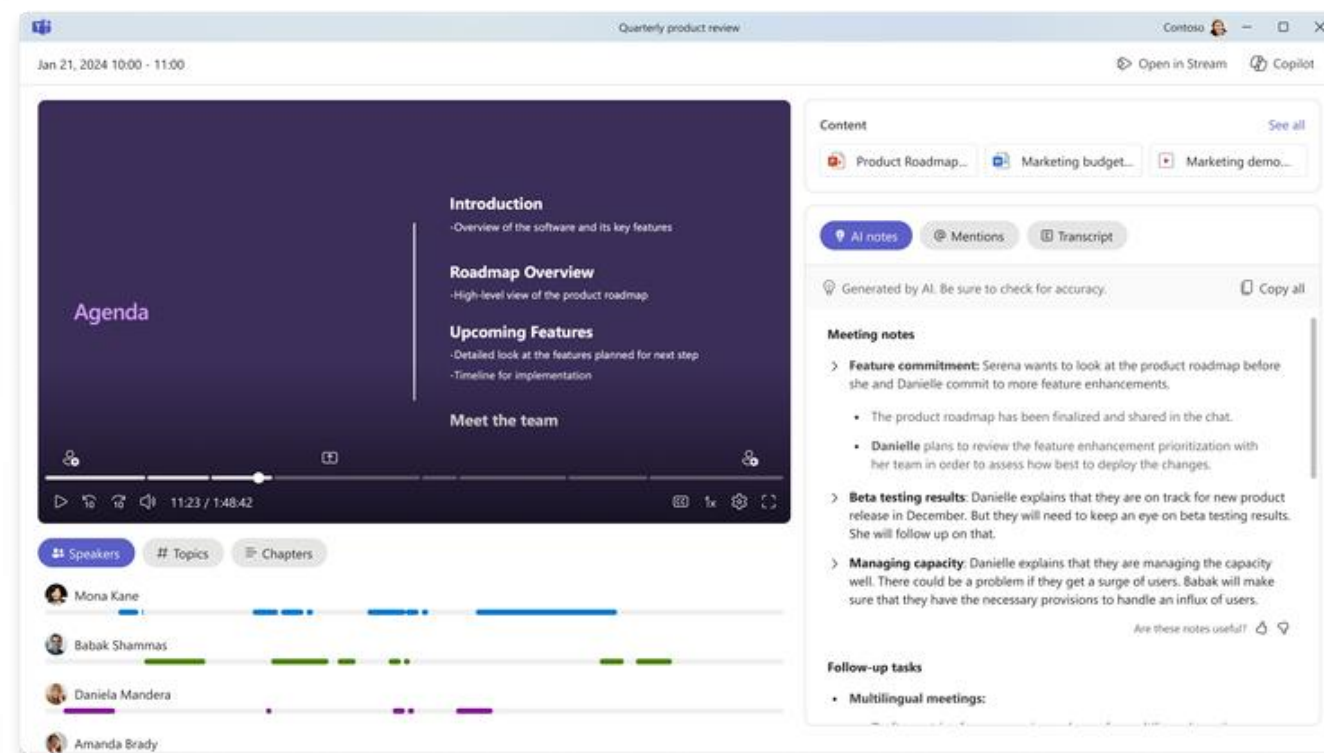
Quarterly product review

Contoso

Jan 21, 2024 10:00 - 11:00

Open in Stream

Copilot

Agenda

Introduction
-Overview of the software and its key features

Roadmap Overview
-High-level view of the product roadmap

Upcoming Features
-Detailed look at the features planned for next step
-Timeline for implementation

Meet the team

11:23 / 1:48:42

1x

Speakers

Topics

Chapters

Mona Kane

Babak Shammas

Daniela Mandera

Amanda Brady

Content

See all

Product Roadmap...

Marketing budget...

Marketing demo...

AI notes

Mentions

Transcript

Generated by AI. Be sure to check for accuracy.

Copy all

Meeting notes

Feature commitment: Serena wants to look at the product roadmap before she and Danielle commit to more feature enhancements.

- The product roadmap has been finalized and shared in the chat.
- Danielle plans to review the feature enhancement prioritization with her team in order to assess how best to deploy the changes.

Beta testing results: Danielle explains that they are on track for new product release in December. But they will need to keep an eye on beta testing results. She will follow up on that.

Managing capacity: Danielle explains that they are managing the capacity well. There could be a problem if they get a surge of users. Babak will make sure that they have the necessary provisions to handle an influx of users.

Are these notes useful?

Follow-up tasks

- Multilingual meetings:

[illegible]